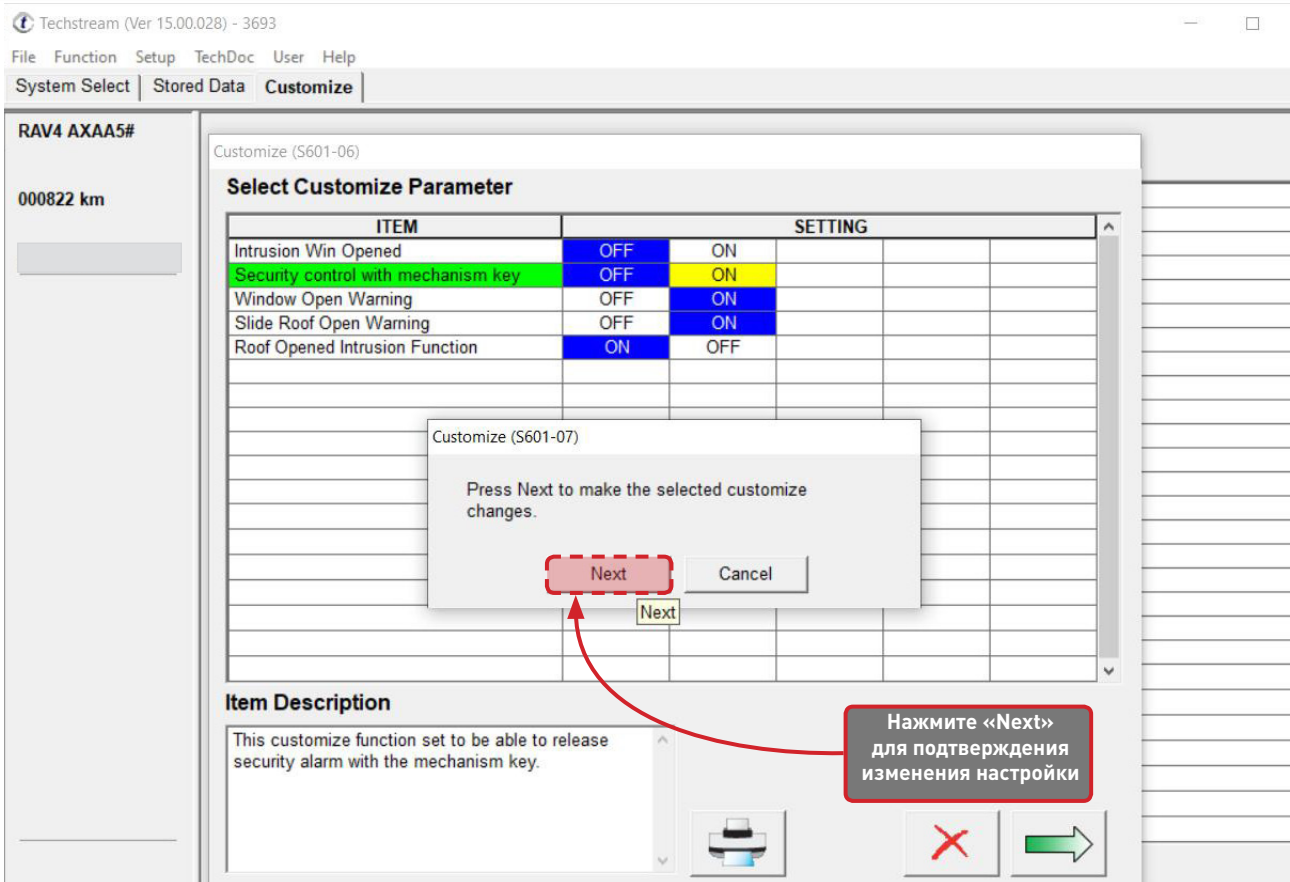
Techstream (Ver 15.00.028) - 3693

File Function Setup TechDoc User Help

System Select | Stored Data | Customize

RAV4 AXAA5#

000822 km

Customize (S601-06)

Select Customize Parameter

| ITEM | SETTING | | | | |
|---|---|---|---|---|---|
| Intrusion Win Opened | OFF | ON | | | |
| Security control with mechanism key | OFF | ON | | | |
| Window Open Warning | OFF | ON | | | |
| Slide Roof Open Warning | OFF | ON | | | |
| Roof Opened Intrusion Function | ON | OFF | | | |

Customize (S601-07)

Press Next to make the selected customize changes.

Next Cancel

Next

Item Description

This customize function set to be able to release security alarm with the mechanism key.

Нажмите «Next» для подтверждения изменения настройки